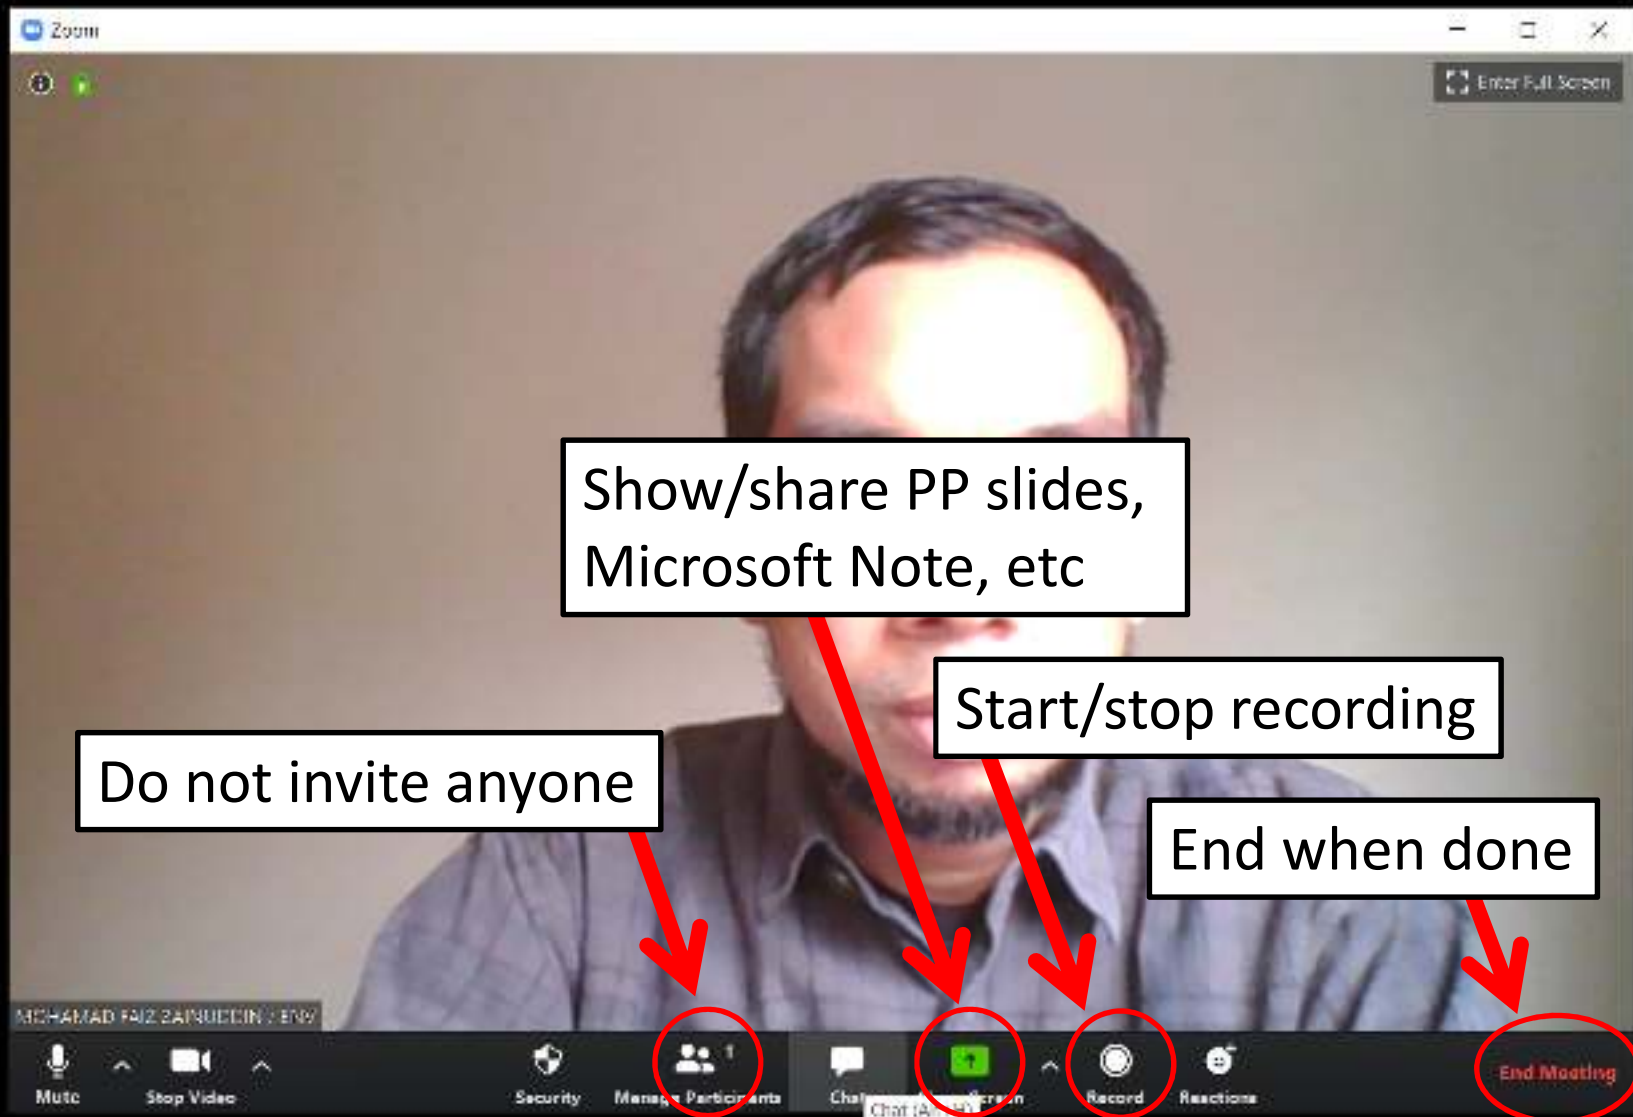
Zoom

Enter Full Screen

Show/share PP slides, Microsoft Note, etc

Start/stop recording

Do not invite anyone

End when done

MOHAMAD FAIZ ZAINUDDIN : ENV

Mute

Stop Video

Security

Manage Participants 1

Chat

Chat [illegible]

Share Screen

Record

Reactions

End Meeting